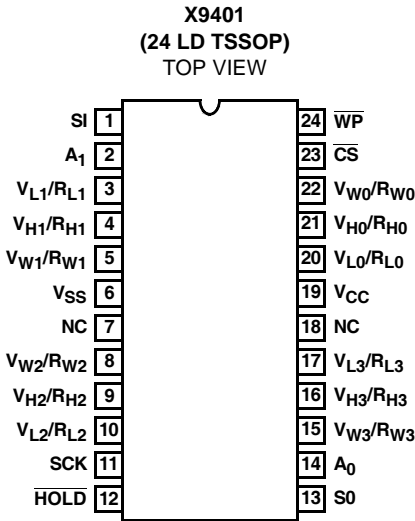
X9401
(24 LD TSSOP)
TOP VIEW

SI 1
$A_1$ 2
$V_{L1}/R_{L1}$ 3
$V_{H1}/R_{H1}$ 4
$V_{W1}/R_{W1}$ 5
$V_{SS}$ 6
NC 7
$V_{W2}/R_{W2}$ 8
$V_{H2}/R_{H2}$ 9
$V_{L2}/R_{L2}$ 10
SCK 11
$\overline{HOLD}$ 12

24 $\overline{WP}$
23 $\overline{CS}$
22 $V_{W0}/R_{W0}$
21 $V_{H0}/R_{H0}$
20 $V_{L0}/R_{L0}$
19 $V_{CC}$
18 NC
17 $V_{L3}/R_{L3}$
16 $V_{H3}/R_{H3}$
15 $V_{W3}/R_{W3}$
14 $A_0$
13 S0